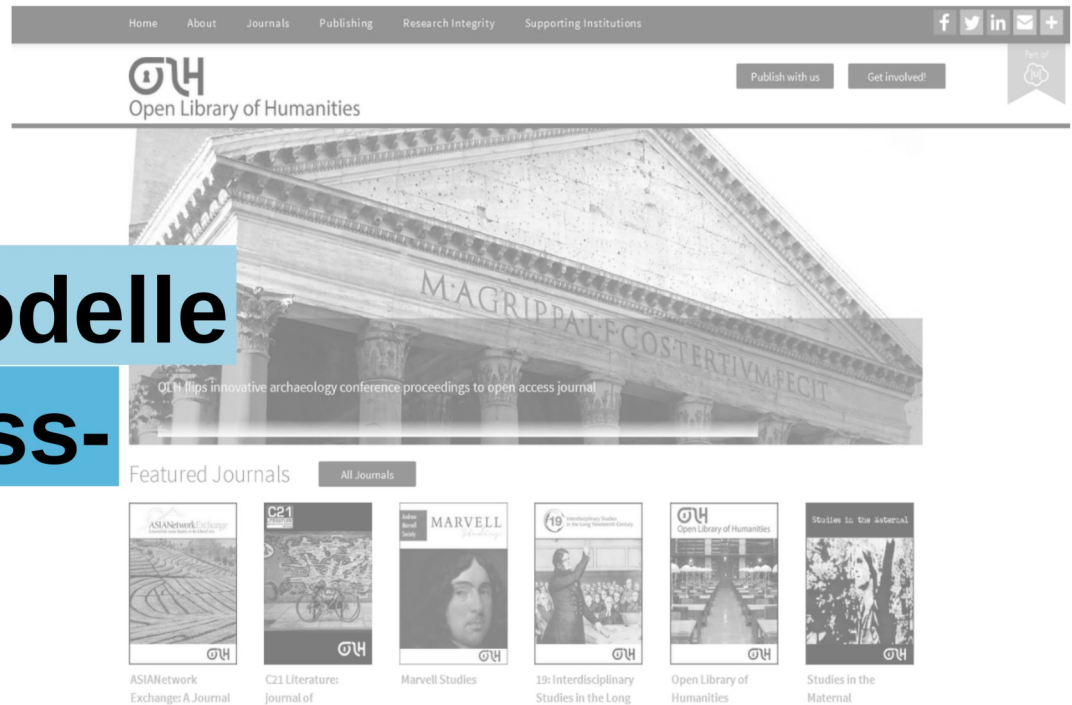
Home About Journals Publishing Research Integrity Supporting Institutions

Part of

OLH
Open Library of Humanities

Publish with us Get involved!

odelle
ss-

M·AGRIPPA·L·F·COS·TERTIVM·FECIT

OLH flips innovative archaeology conference proceedings to open access journal

Featured Journals All Journals

ASIANetwork Exchange
OLH

C21
OLH

Andrew Marvell Society MARVELL Studies
OLH

19 Interdisciplinary Studies in the Long Nineteenth Century
OLH

OLH Open Library of Humanities
OLH

Studies in the Maternal
OLH

ASIANetwork Exchange: A Journal

C21 Literature: journal of

Marvell Studies

19: Interdisciplinary Studies in the Long

Open Library of Humanities

Studies in the Maternal